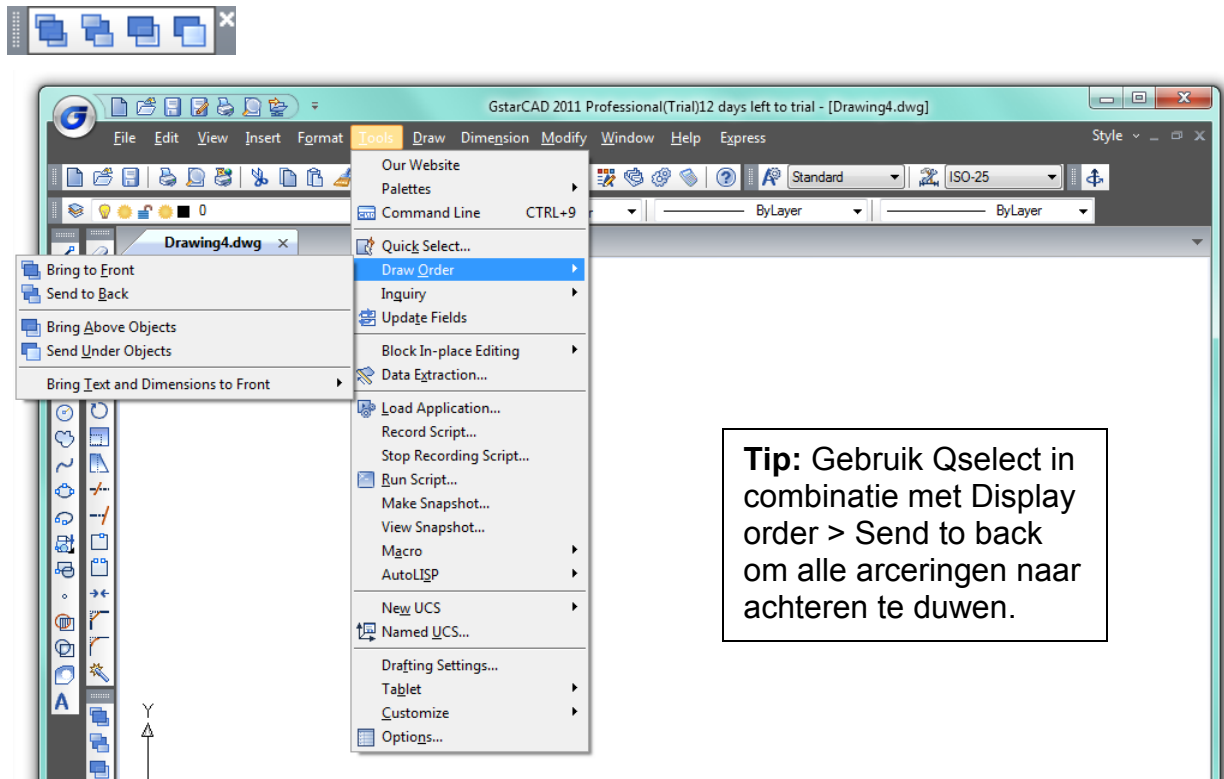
GstarCAD 2011 Professional(Trial)12 days left to trial - [Drawing4.dwg]

File Edit View Insert Format Tools Draw Dimension Modify Window Help Express

Style

Standard ISO-25

0 ByLayer ByLayer

Drawing4.dwg ×

Our Website
Palettes
Command Line CTRL+9
Quick Select...
Draw Order
Inquiry
Update Fields
Block In-place Editing
Data Extraction...
Load Application...
Record Script...
Stop Recording Script...
Run Script...
Make Snapshot...
View Snapshot...
Macro
AutoLISP
New UCS
Named UCS...
Drafting Settings...
Tablet
Customize
Options...

Bring to Front
Send to Back
Bring Above Objects
Send Under Objects
Bring Text and Dimensions to Front

**Tip:** Gebruik Qselect in combinatie met Display order > Send to back om alle arceringen naar achteren te duwen.

Y